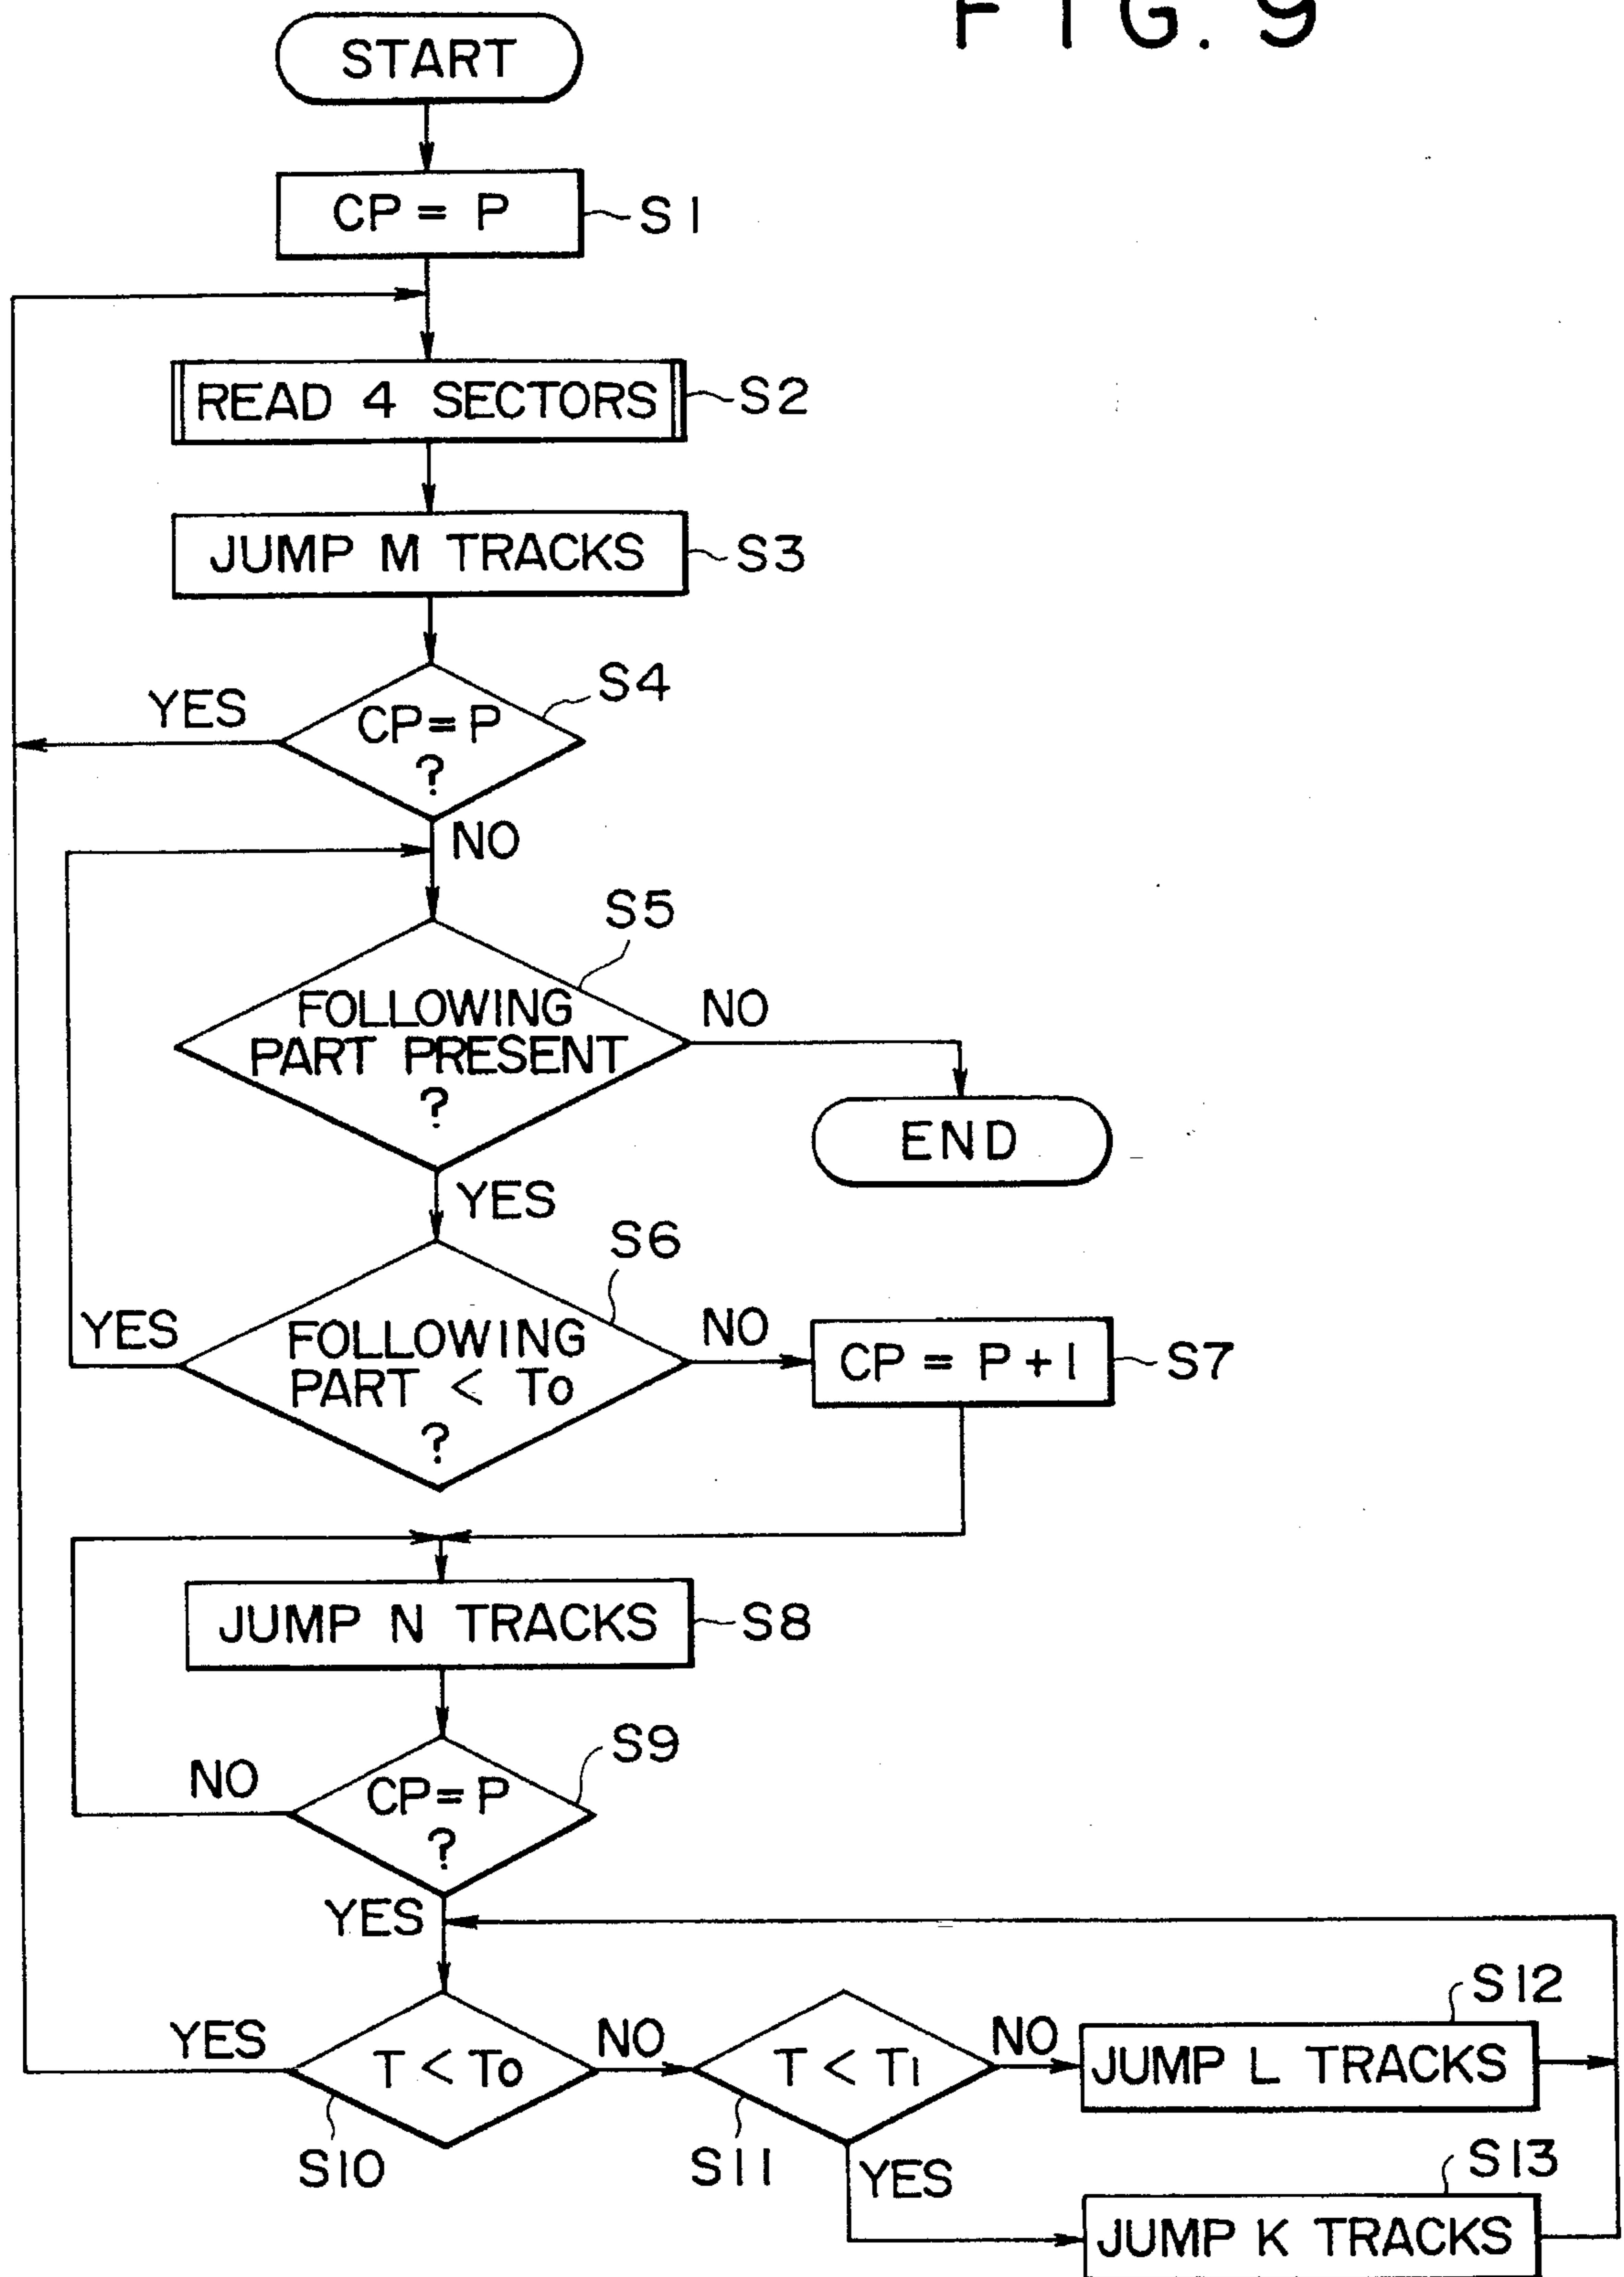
F I G. 9

START

CP = P S1

READ 4 SECTORS S2

JUMP M TRACKS S3

S4
YES
CP=P ?
NO

S5
FOLLOWING PART PRESENT ?
NO
END
YES

S6
YES
FOLLOWING PART < To ?
NO
CP = P+1 S7

JUMP N TRACKS S8

S9
NO
CP=P ?
YES

S12
YES
T < To
NO
T < T1
NO
JUMP L TRACKS
S10
S11
YES
S13
JUMP K TRACKS